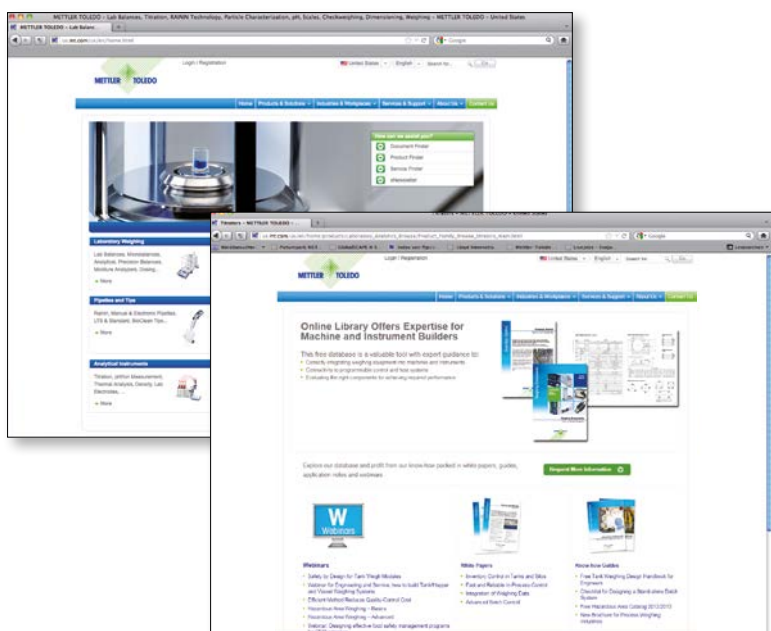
METTLER TOLEDO – Lab Balances, Titration, RAININ Technology, Particle Characterization, pH, Scales, Checkweighing, Dimensioning, Weighing – METTLER TOLEDO – United States

METTLER TOLEDO – Lab Balan...

METTLER TOLEDO

Login / Registration

United States | English | Search for... | Go

Home | Products & Solutions | Industries & Workplaces | Services & Support | About Us | Contact Us

How can we assist you?

Document Finder

Product Finder

Service Finder

eNewsletter

Laboratory Weighing

Lab Balances, Microbalances, Analytical, Precision Balances, Moisture Analyzers, Dosing...

» More

Pipettes and Tips

Rainin, Manual & Electronic Pipettes, LTS & Standard, BioClean Tips...

» More

Analytical Instruments

Titration, pH/Ion Measurement, Thermal Analysis, Density, Lab Electrodes, ...

» More

Titrators – METTLER TOLEDO

METTLER TOLEDO

Login / Registration

United States | English | Search for... | Go

Home | Products & Solutions | Industries & Workplaces | Services & Support | About Us | Contact Us

Online Library Offers Expertise for Machine and Instrument Builders

This free database is a valuable tool with expert guidance to:

Correctly integrating weighing equipment into machines and instruments

Connectivity to programmable control and host systems

Evaluating the right components for achieving required performance

Explore our database and profit from our know-how packed in white papers, guides, application notes and webinars.

Request More Information

Webinars

Webinars

Safety by Design for Tank Weigh Modules

Webinar for Engineering and Service, how to build Tank/Hopper and Vessel Weighing Systems

Efficient Method Reduces Quality-Control Cost

Hazardous Area Weighing – Basics

Hazardous Area Weighing – Advanced

Webinar: Designing effective tool safety management programs

White Papers

Inventory Control in Tanks and Silos

Fast and Reliable In-Process Control

Integration of Weighing Data

Advanced Batch Control

Know-how Guides

Free Tank Weighing Design Handbook for Engineers

Checklist for Designing a Standalone Batch System

Free Hazardous Area Catalog 2012/2013

New Brochure for Process Weighing Industries